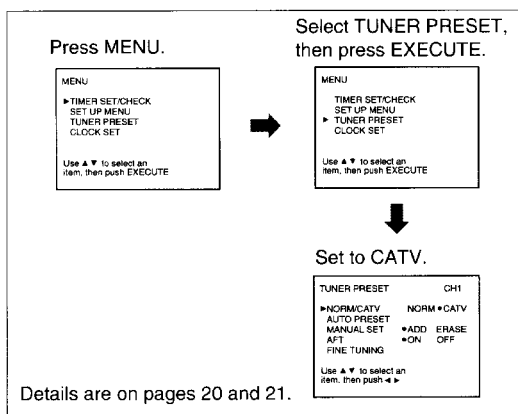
Press MENU.

MENU

►TIMER SET/CHECK
SET UP MENU
TUNER PRESET
CLOCK SET

Use ▲▼ to select an item, then push EXECUTE

Select TUNER PRESET, then press EXECUTE.

MENU

TIMER SET/CHECK
SET UP MENU
► TUNER PRESET
CLOCK SET

Use ▲▼ to select an item, then push EXECUTE

Set to CATV.

TUNER PRESET CH1

►NORM/CATV NORM •CATV
AUTO PRESET
MANUAL SET •ADD ERASE
AFT •ON OFF
FINE TUNING

Use ▲▼ to select an item, then push ◄ ►

Details are on pages 20 and 21.